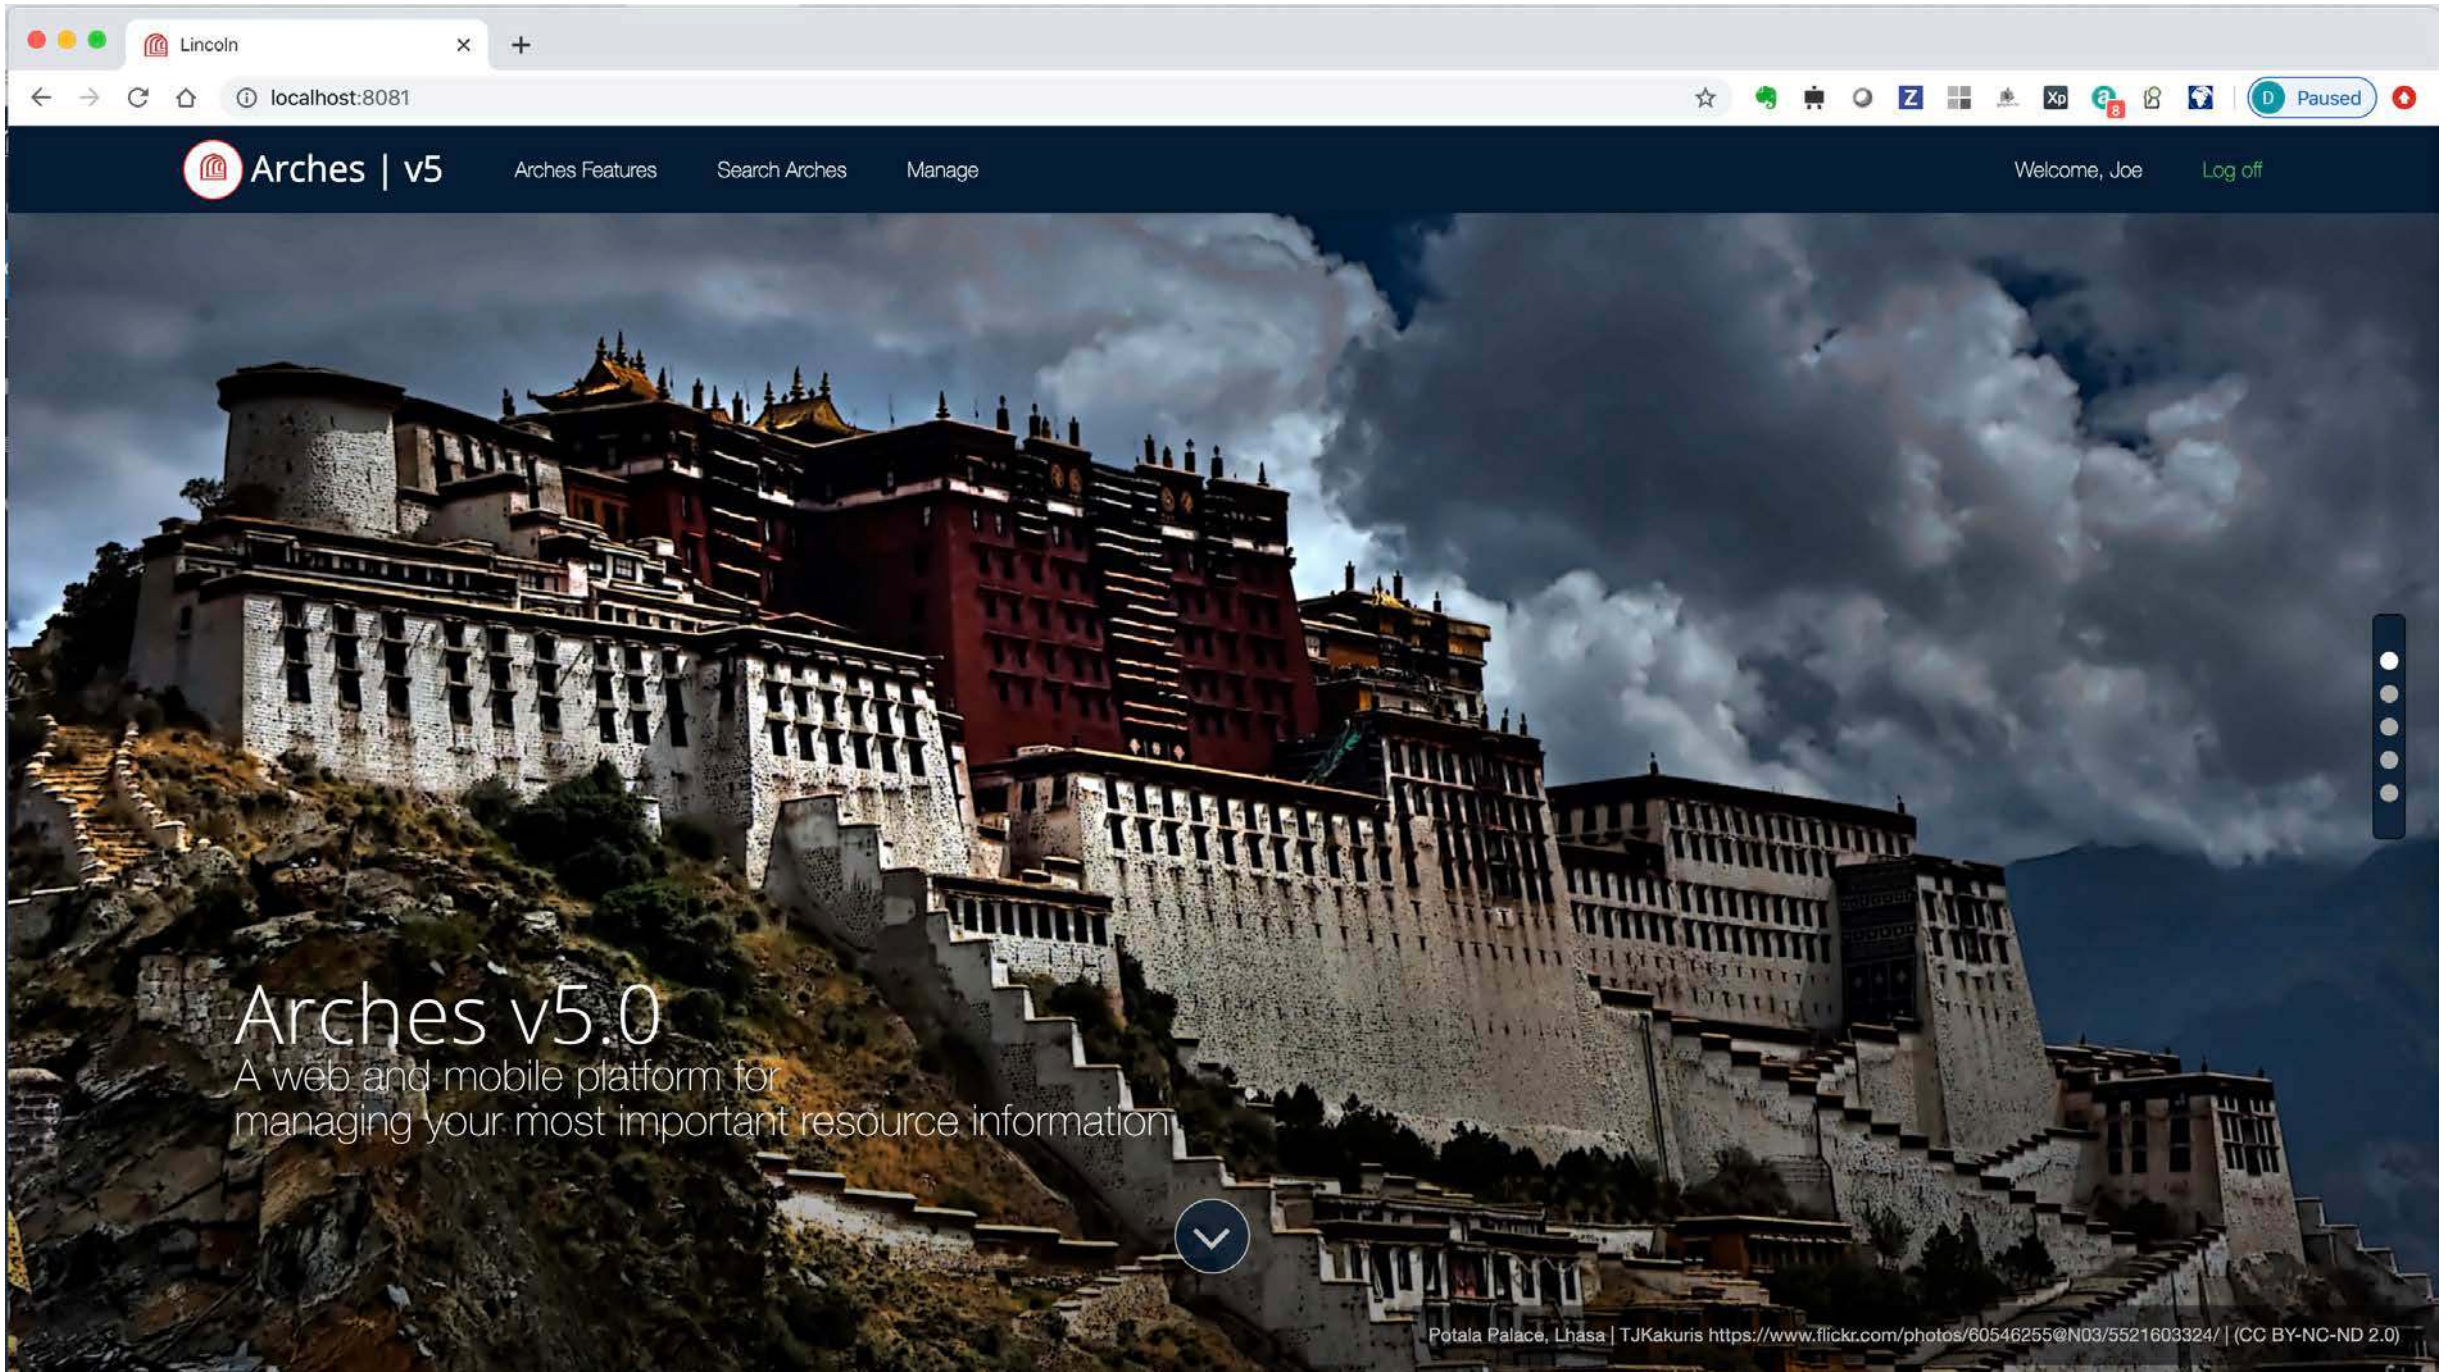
Lincoln

localhost:8081

Xp

D Paused

Arches | v5

Arches Features

Search Arches

Manage

Welcome, Joe

Log off

Arches v5.0

A web and mobile platform for managing your most important resource information

Potala Palace, Lhasa | TJKakuris https://www.flickr.com/photos/60546255@N03/5521603324/ | (CC BY-NC-ND 2.0)